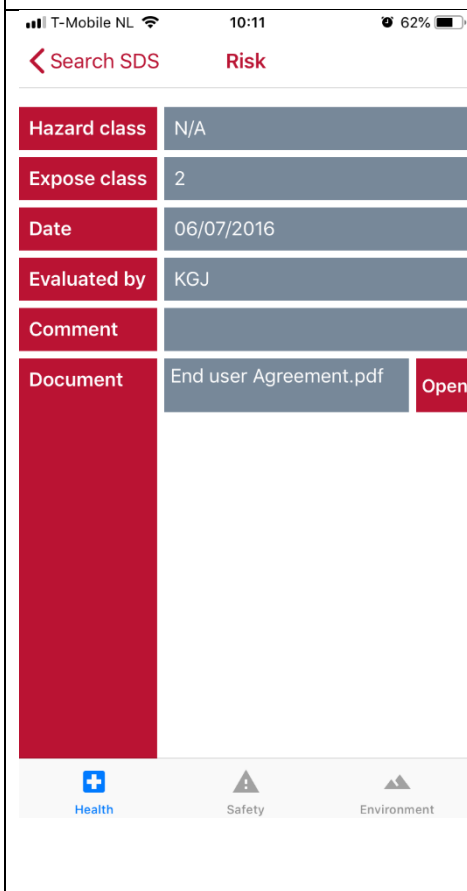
T-Mobile NL 10:11 62%

Search SDS Risk

| Hazard class | N/A |
|---|---|
| Expose class | 2 |
| Date | 06/07/2016 |
| Evaluated by | KGJ |
| Comment | |
| Document | End user Agreement.pdf Open |

Health Safety Environment